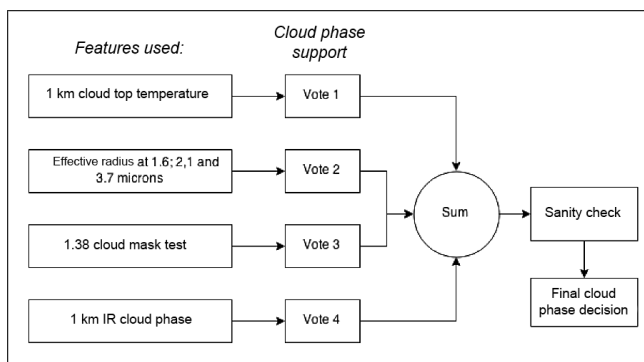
Features used:

Cloud phase support

1 km cloud top temperature

Vote 1

Effective radius at 1.6; 2,1 and 3.7 microns

Vote 2

1.38 cloud mask test

Vote 3

1 km IR cloud phase

Vote 4

Sum

Sanity check

Final cloud phase decision